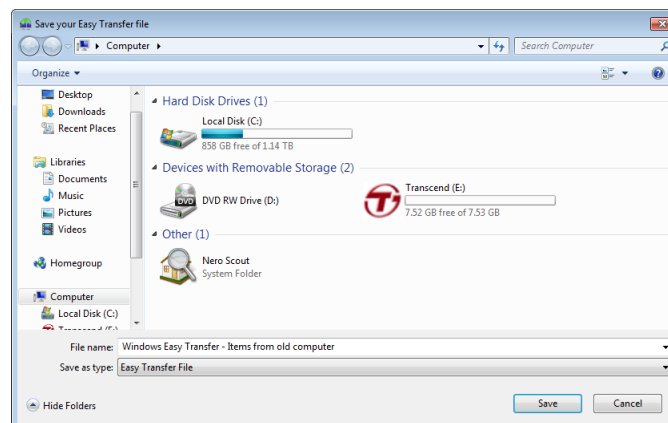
Save your Easy Transfer file

Computer

Search Computer

Organize

Desktop
Downloads
Recent Places

Libraries
Documents
Music
Pictures
Videos

Homegroup

Computer
Local Disk (C:)
Transcend (E:)

Hard Disk Drives (1)

Local Disk (C:)
858 GB free of 1.14 TB

Devices with Removable Storage (2)

DVD RW Drive (D:)

Transcend (E:)
7.52 GB free of 7.53 GB

Other (1)

Nero Scout
System Folder

File name: Windows Easy Transfer - Items from old computer

Save as type: Easy Transfer File

Hide Folders

Save

Cancel